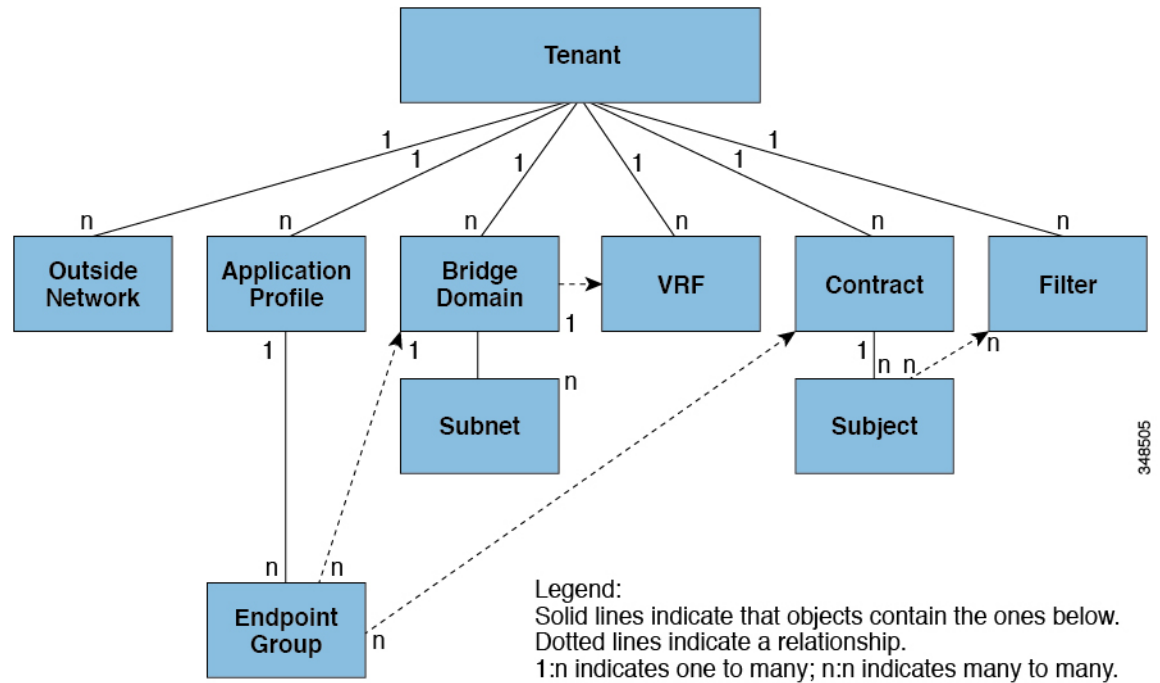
Tenant

1
1
1
1
1
1

n
n
n
n
n
n

Outside Network

Application Profile

Bridge Domain

VRF

Contract

Filter

1
1
1
1
n
n
n

Subnet

Subject

n
n
n

Endpoint Group

348505

Legend:
Solid lines indicate that objects contain the ones below.
Dotted lines indicate a relationship.
1:n indicates one to many; n:n indicates many to many.